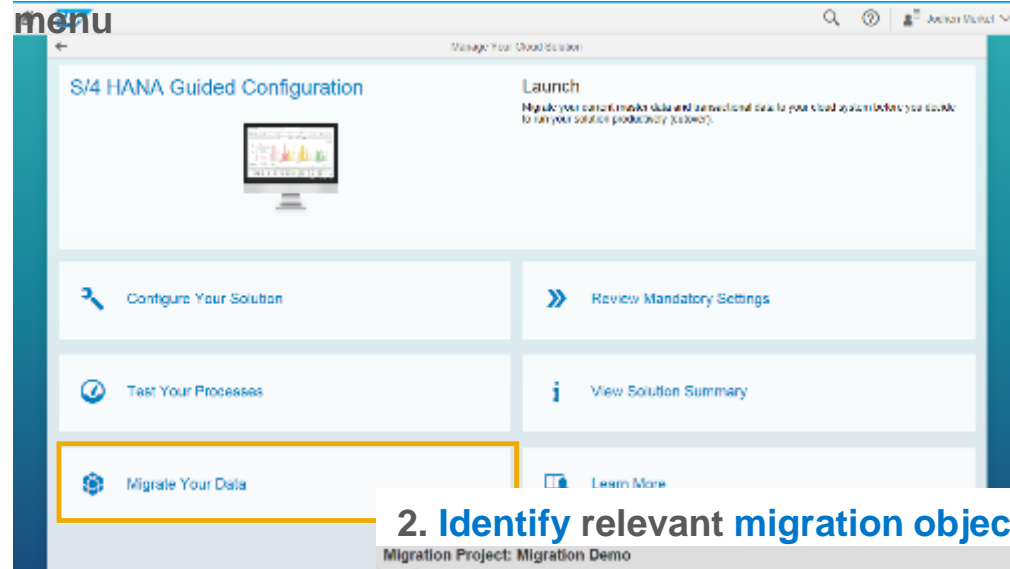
menu

Manage Your Cloud Solution

S/4 HANA Guided Configuration

Launch

Migrate your current master data and transactional data to your cloud system before you decide to run your solution productively (cutover).

Configure Your Solution

Review Mandatory Settings

Test Your Processes

View Solution Summary

Migrate Your Data

Learn More

2. Identify relevant migration objec

Migration Project: Migration Demo